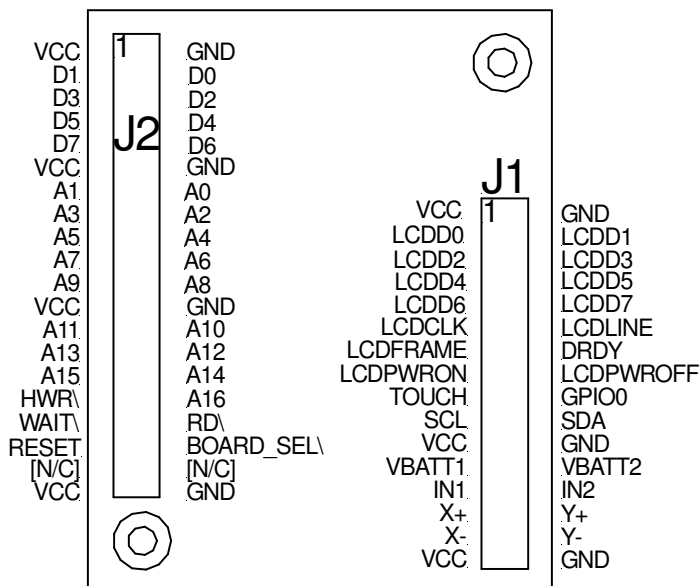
J2

1

| VCC | GND |
|---|---|
| D1 | D0 |
| D3 | D2 |
| D5 | D4 |
| D7 | D6 |
| VCC | GND |
| A1 | A0 |
| A3 | A2 |
| A5 | A4 |
| A7 | A6 |
| A9 | A8 |
| VCC | GND |
| A11 | A10 |
| A13 | A12 |
| A15 | A14 |
| HWR\ | A16 |
| WAIT\ | RD\ |
| RESET | BOARD_SEL\ |
| [N/C] | [N/C] |
| VCC | GND |

J1

1

| VCC | GND |
|---|---|
| LCDD0 | LCDD1 |
| LCDD2 | LCDD3 |
| LCDD4 | LCDD5 |
| LCDD6 | LCDD7 |
| LCDCLK | LCDLINE |
| LCDFRAME | DRDY |
| LCDPWRON | LCDPWROFF |
| TOUCH | GPIO0 |
| SCL | SDA |
| VCC | GND |
| VBATT1 | VBATT2 |
| IN1 | IN2 |
| X+ | Y+ |
| X- | Y- |
| VCC | GND |